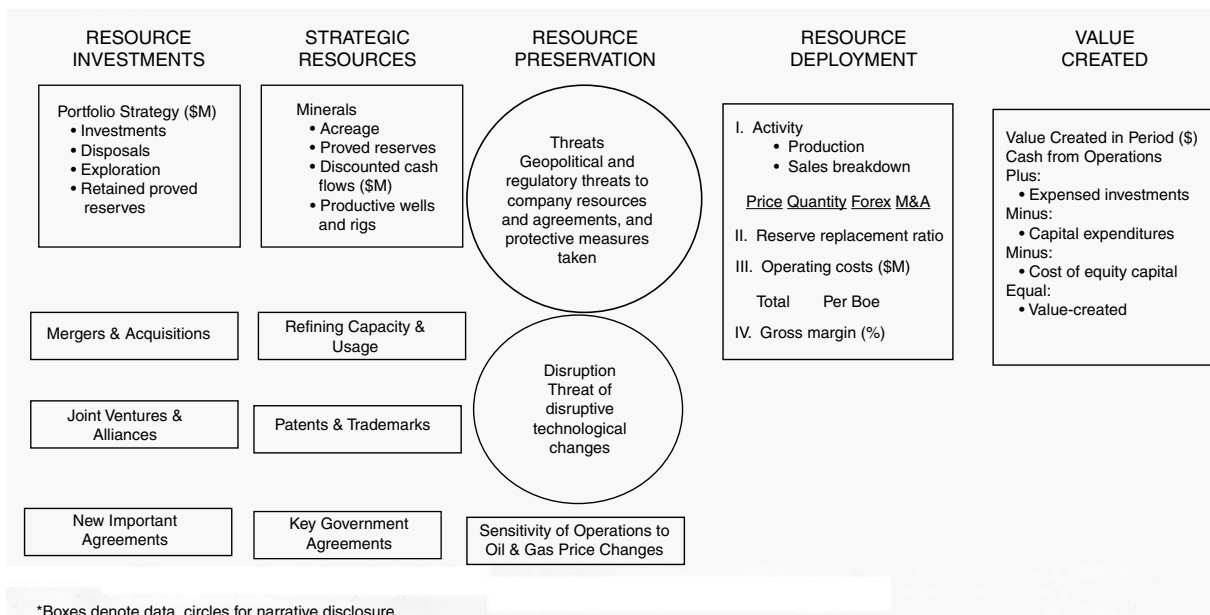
RESOURCE INVESTMENTS

STRATEGIC RESOURCES

RESOURCE PRESERVATION

RESOURCE DEPLOYMENT

VALUE CREATED

Portfolio Strategy ($M)
• Investments
• Disposals
• Exploration
• Retained proved reserves

Minerals
• Acreage
• Proved reserves
• Discounted cash flows ($M)
• Productive wells and rigs

Threats
Geopolitical and regulatory threats to company resources and agreements, and protective measures taken

I. Activity
• Production
• Sales breakdown

Price Quantity Forex M&A

II. Reserve replacement ratio

III. Operating costs ($M)

Total Per Boe

IV. Gross margin (%)

Value Created in Period ($)
Cash from Operations
Plus:
• Expensed investments
Minus:
• Capital expenditures
Minus:
• Cost of equity capital
Equal:
• Value-created

Mergers & Acquisitions

Refining Capacity & Usage

Disruption
Threat of disruptive technological changes

Joint Ventures & Alliances

Patents & Trademarks

New Important Agreements

Key Government Agreements

Sensitivity of Operations to Oil & Gas Price Changes

*Boxes denote data, circles for narrative disclosure